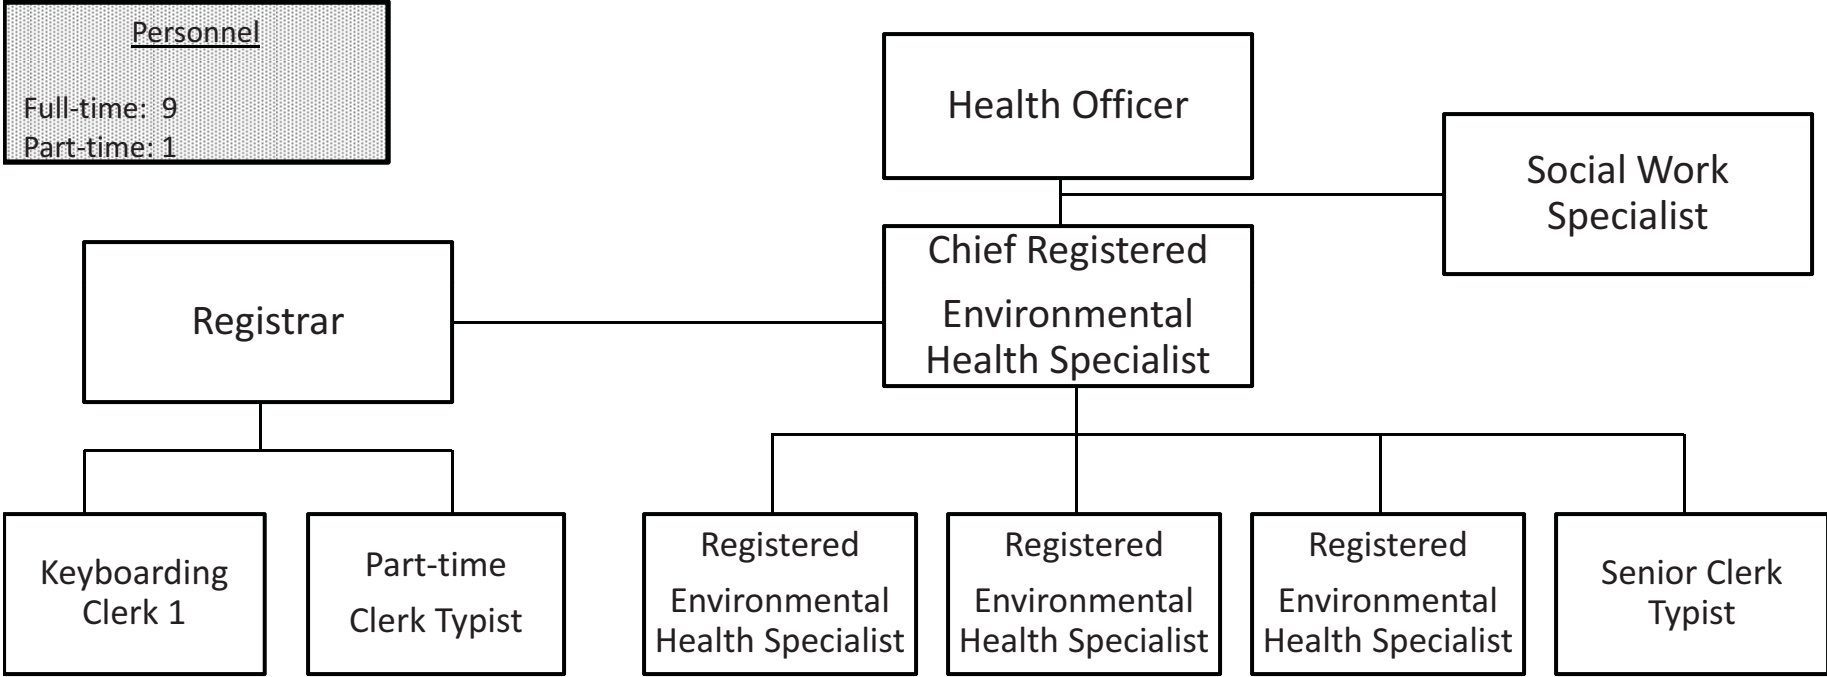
Personnel

Full-time: 9
Part-time: 1

Health Officer

Social Work Specialist

Chief Registered Environmental Health Specialist

Registrar

Keyboarding Clerk 1

Part-time Clerk Typist

Registered Environmental Health Specialist

Registered Environmental Health Specialist

Registered Environmental Health Specialist

Senior Clerk Typist